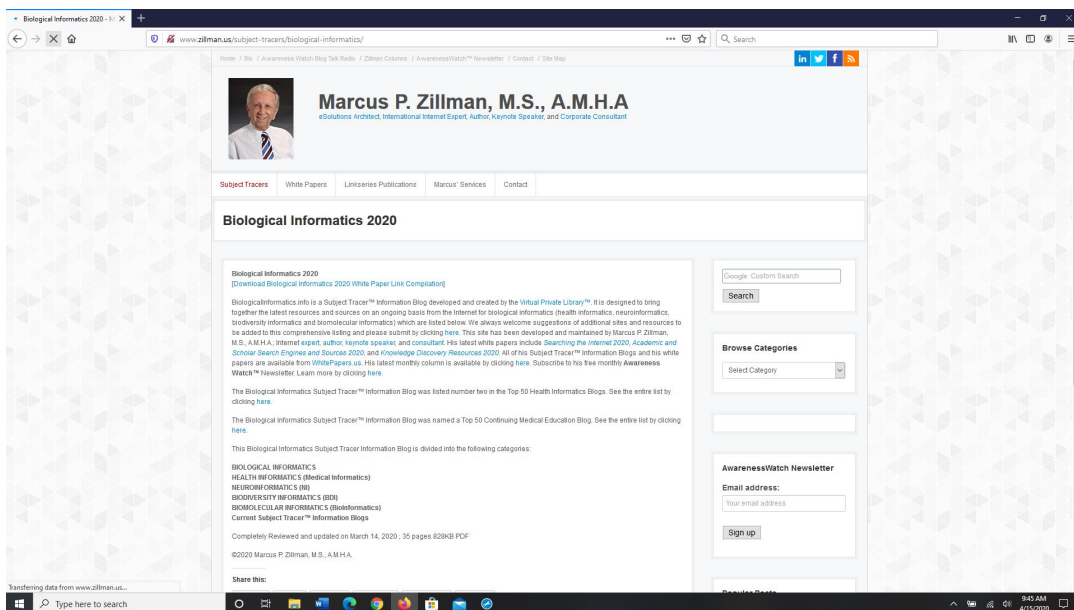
Biological Informatics 2020 - M ×

www.zillman.us/subject-tracers/biological-informatics/

Search

Home / Bio / Awareness Watch Blog Talk Radio / Zillman Columns / AwarenessWatch™ Newsletter / Contact / Site Map

Marcus P. Zillman, M.S., A.M.H.A

eSolutions Architect, International Internet Expert, Author, Keynote Speaker, and Corporate Consultant

Subject Tracers | White Papers | Linkseries Publications | Marcus' Services | Contact

Biological Informatics 2020

Biological Informatics 2020
[Download Biological Informatics 2020 White Paper Link Compilation]

BiologicalInformatics.info is a Subject Tracer™ Information Blog developed and created by the Virtual Private Library™. It is designed to bring together the latest resources and sources on an ongoing basis from the Internet for biological informatics (health informatics, neuroinformatics, biodiversity informatics and biomolecular informatics) which are listed below. We always welcome suggestions of additional sites and resources to be added to this comprehensive listing and please submit by clicking here. This site has been developed and maintained by Marcus P. Zillman, M.S., A.M.H.A.; Internet expert, author, keynote speaker, and consultant. His latest white papers include Searching the Internet 2020, Academic and Scholar Search Engines and Sources 2020, and Knowledge Discovery Resources 2020. All of his Subject Tracer™ Information Blogs and his white papers are available from WhitePapers.us. His latest monthly column is available by clicking here. Subscribe to his free monthly Awareness Watch™ Newsletter. Learn more by clicking here.

The Biological Informatics Subject Tracer™ Information Blog was listed number two in the Top 50 Health Informatics Blogs. See the entire list by clicking here.

The Biological Informatics Subject Tracer™ Information Blog was named a Top 50 Continuing Medical Education Blog. See the entire list by clicking here.

This Biological Informatics Subject Tracer Information Blog is divided into the following categories:

BIOLOGICAL INFORMATICS
HEALTH INFORMATICS (Medical Informatics)
NEUROINFORMATICS (NI)
BIODIVERSITY INFORMATICS (BDI)
BIOMOLECULAR INFORMATICS (Bioinformatics)
Current Subject Tracer™ Information Blogs

Completely Reviewed and updated on March 14, 2020 ; 35 pages 828KB PDF

©2020 Marcus P. Zillman, M.S., A.M.H.A.

Share this:

Google Custom Search
Search

Browse Categories
Select Category

AwarenessWatch Newsletter
Email address:
Your email address
Sign up

Popular Posts

Transferring data from www.zillman.us...

Type here to search

9:45 AM
4/15/2020